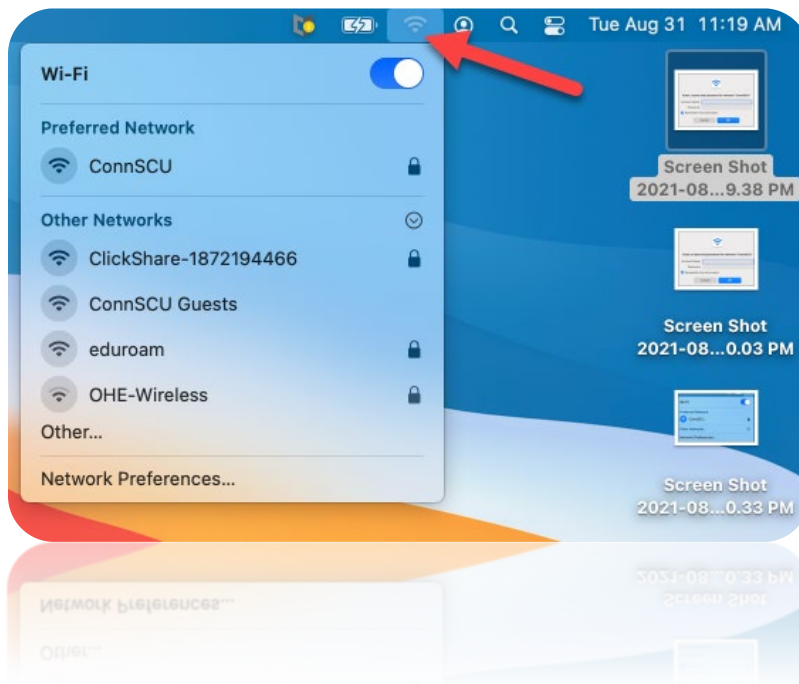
Tue Aug 31 11:19 AM

Wi-Fi

Preferred Network

ConnSCU

Other Networks

ClickShare-1872194466

ConnSCU Guests

eduroam

OHE-Wireless

Other...

Network Preferences...

Screen Shot
2021-08...9.38 PM

Screen Shot
2021-08...0.03 PM

Screen Shot
2021-08...0.33 PM